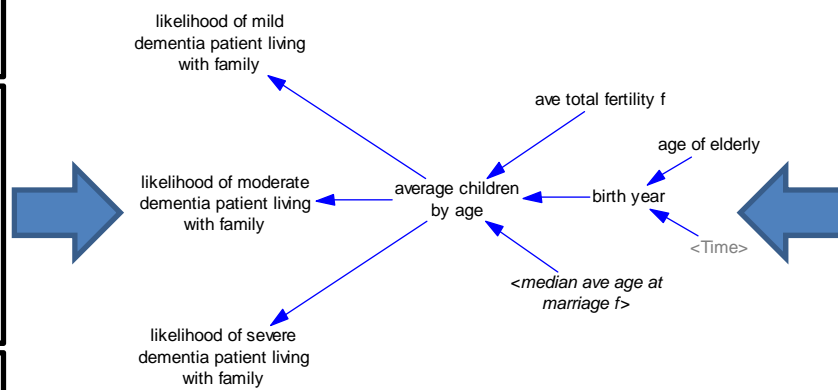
likelihood of mild dementia patient living with family

ave total fertility f

age of elderly

likelihood of moderate dementia patient living with family

average children by age

birth year

<Time>

<median ave age at marriage f>

likelihood of severe dementia patient living with family